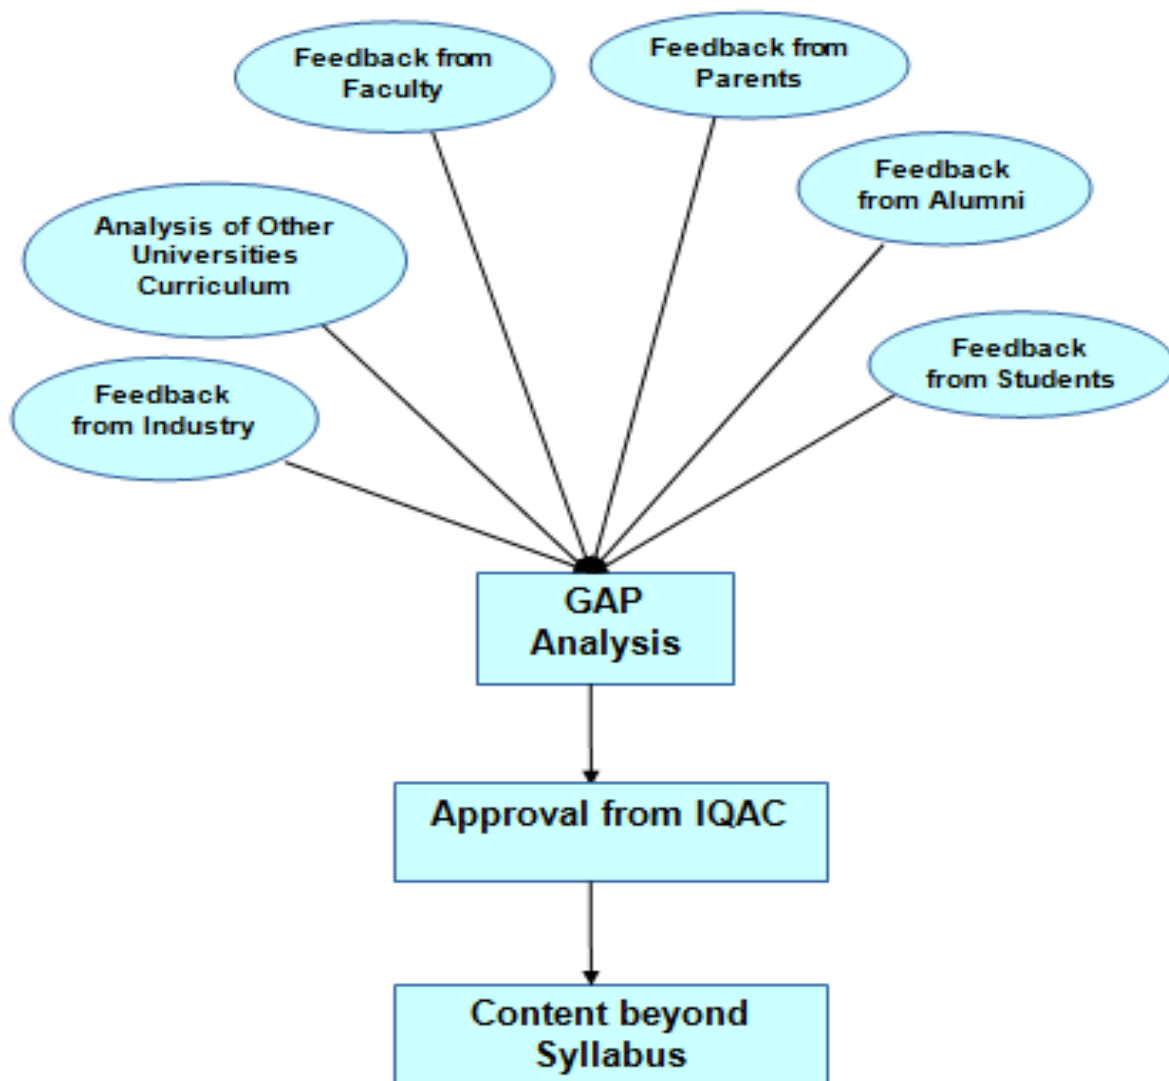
Feedback from Faculty

Feedback from Parents

Feedback from Alumni

Analysis of Other Universities Curriculum

Feedback from Students

Feedback from Industry

GAP Analysis

Approval from IQAC

Content beyond Syllabus